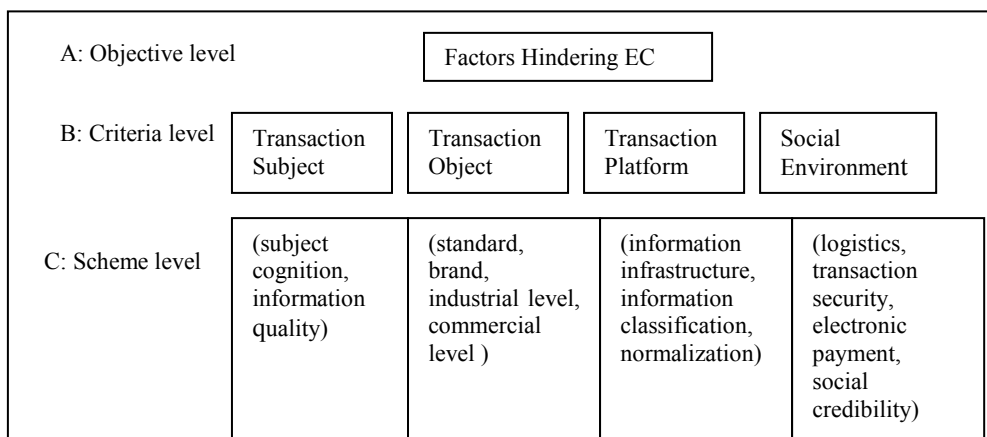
A: Objective level

Factors Hindering EC

B: Criteria level

Transaction Subject

Transaction Object

Transaction Platform

Social Environment

C: Scheme level

(subject cognition, information quality)

(standard, brand, industrial level, commercial level )

(information infrastructure, information classification, normalization)

(logistics, transaction security, electronic payment, social credibility)